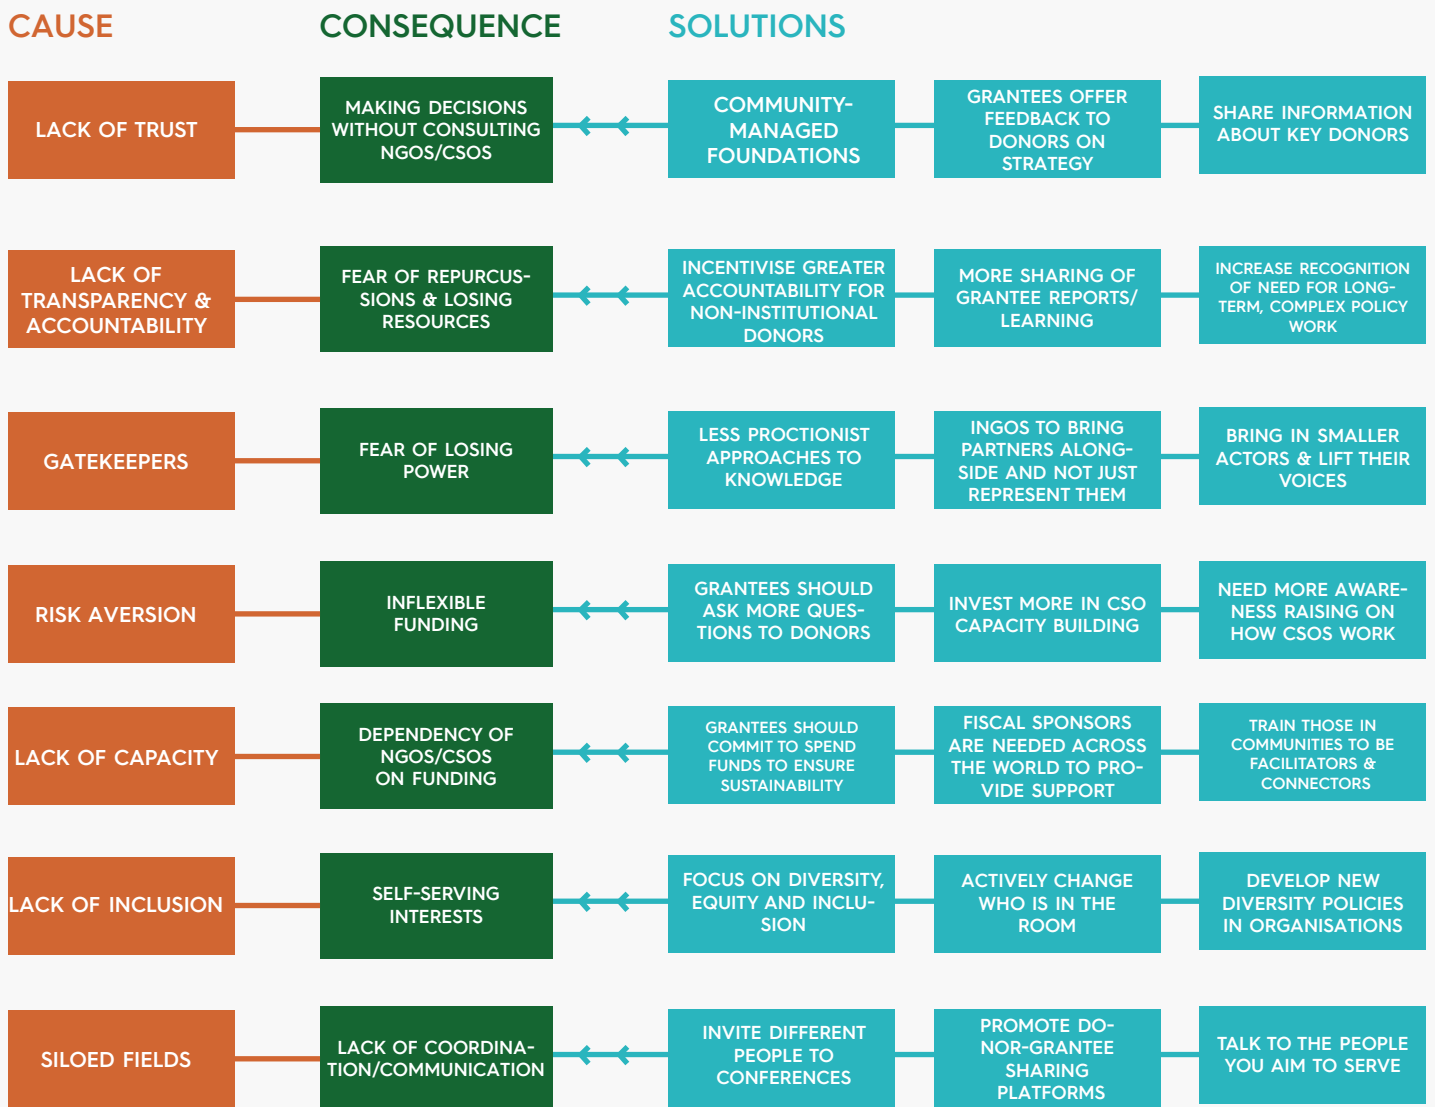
CAUSE

CONSEQUENCE

SOLUTIONS

LACK OF TRUST

MAKING DECISIONS WITHOUT CONSULTING NGOS/CSOS

COMMUNITY-MANAGED FOUNDATIONS

GRANTEES OFFER FEEDBACK TO DONORS ON STRATEGY

SHARE INFORMATION ABOUT KEY DONORS

LACK OF TRANSPARENCY & ACCOUNTABILITY

FEAR OF REPURCUSSIONS & LOSING RESOURCES

INCENTIVISE GREATER ACCOUNTABILITY FOR NON-INSTITUTIONAL DONORS

MORE SHARING OF GRANTEE REPORTS/ LEARNING

INCREASE RECOGNITION OF NEED FOR LONG-TERM, COMPLEX POLICY WORK

GATEKEEPERS

FEAR OF LOSING POWER

LESS PROCTIONIST APPROACHES TO KNOWLEDGE

INGOS TO BRING PARTNERS ALONGSIDE AND NOT JUST REPRESENT THEM

BRING IN SMALLER ACTORS & LIFT THEIR VOICES

RISK AVERSION

INFLEXIBLE FUNDING

GRANTEES SHOULD ASK MORE QUESTIONS TO DONORS

INVEST MORE IN CSO CAPACITY BUILDING

NEED MORE AWARENESS RAISING ON HOW CSOS WORK

LACK OF CAPACITY

DEPENDENCY OF NGOS/CSOS ON FUNDING

GRANTEES SHOULD COMMIT TO SPEND FUNDS TO ENSURE SUSTAINABILITY

FISCAL SPONSORS ARE NEEDED ACROSS THE WORLD TO PROVIDE SUPPORT

TRAIN THOSE IN COMMUNITIES TO BE FACILITATORS & CONNECTORS

LACK OF INCLUSION

SELF-SERVING INTERESTS

FOCUS ON DIVERSITY, EQUITY AND INCLUSION

ACTIVELY CHANGE WHO IS IN THE ROOM

DEVELOP NEW DIVERSITY POLICIES IN ORGANISATIONS

SILOED FIELDS

LACK OF COORDINATION/COMMUNICATION

INVITE DIFFERENT PEOPLE TO CONFERENCES

PROMOTE DONOR-GRANTEE SHARING PLATFORMS

TALK TO THE PEOPLE YOU AIM TO SERVE